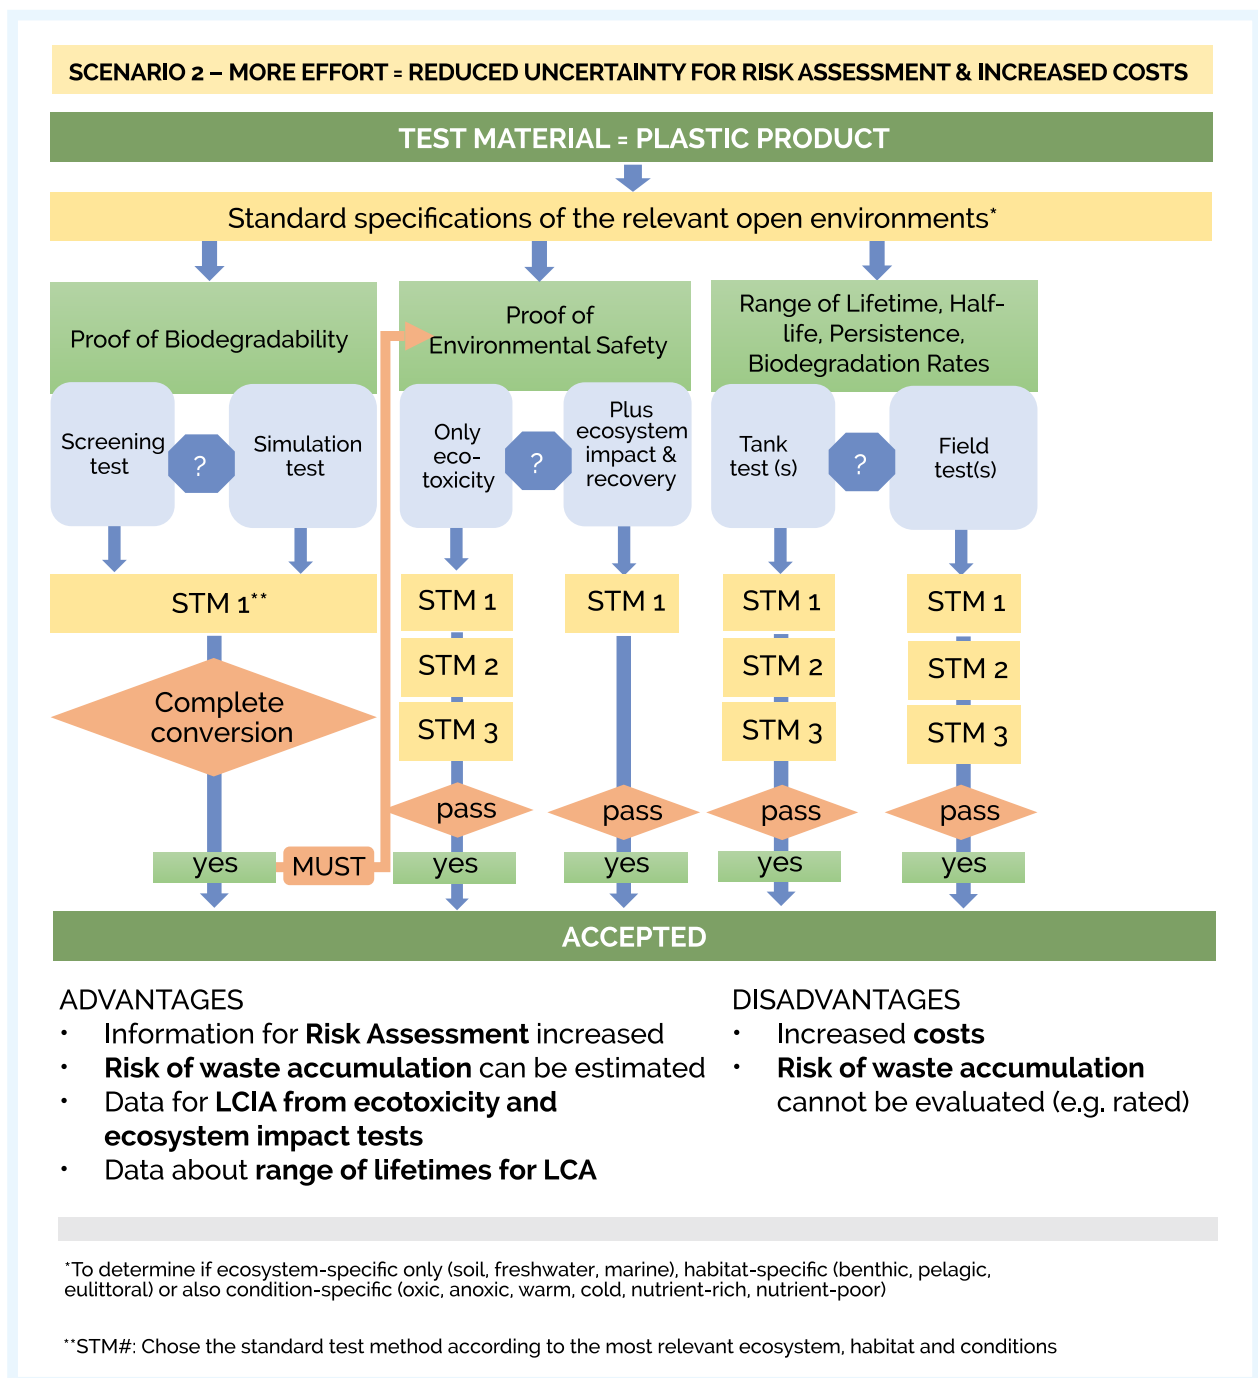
SCENARIO 2 – MORE EFFORT = REDUCED UNCERTAINTY FOR RISK ASSESSMENT & INCREASED COSTS

TEST MATERIAL = PLASTIC PRODUCT

Standard specifications of the relevant open environments*

Proof of Biodegradability

Screening test

?

Simulation test

STM 1**

Complete conversion

yes

MUST

Proof of Environmental Safety

Only eco-toxicity

?

Plus ecosystem impact & recovery

STM 1

STM 2

STM 3

pass

yes

STM 1

pass

yes

Range of Lifetime, Half-life, Persistence, Biodegradation Rates

Tank test (s)

?

Field test(s)

STM 1

STM 2

STM 3

pass

yes

STM 1

STM 2

STM 3

pass

yes

ACCEPTED

ADVANTAGES
• Information for **Risk Assessment** increased
• **Risk of waste accumulation** can be estimated
• Data for **LCIA from ecotoxicity and ecosystem impact tests**
• Data about **range of lifetimes for LCA**

DISADVANTAGES
• Increased **costs**
• **Risk of waste accumulation** cannot be evaluated (e.g. rated)

*To determine if ecosystem-specific only (soil, freshwater, marine), habitat-specific (benthic, pelagic, eulittoral) or also condition-specific (oxic, anoxic, warm, cold, nutrient-rich, nutrient-poor)

**STM#: Chose the standard test method according to the most relevant ecosystem, habitat and conditions